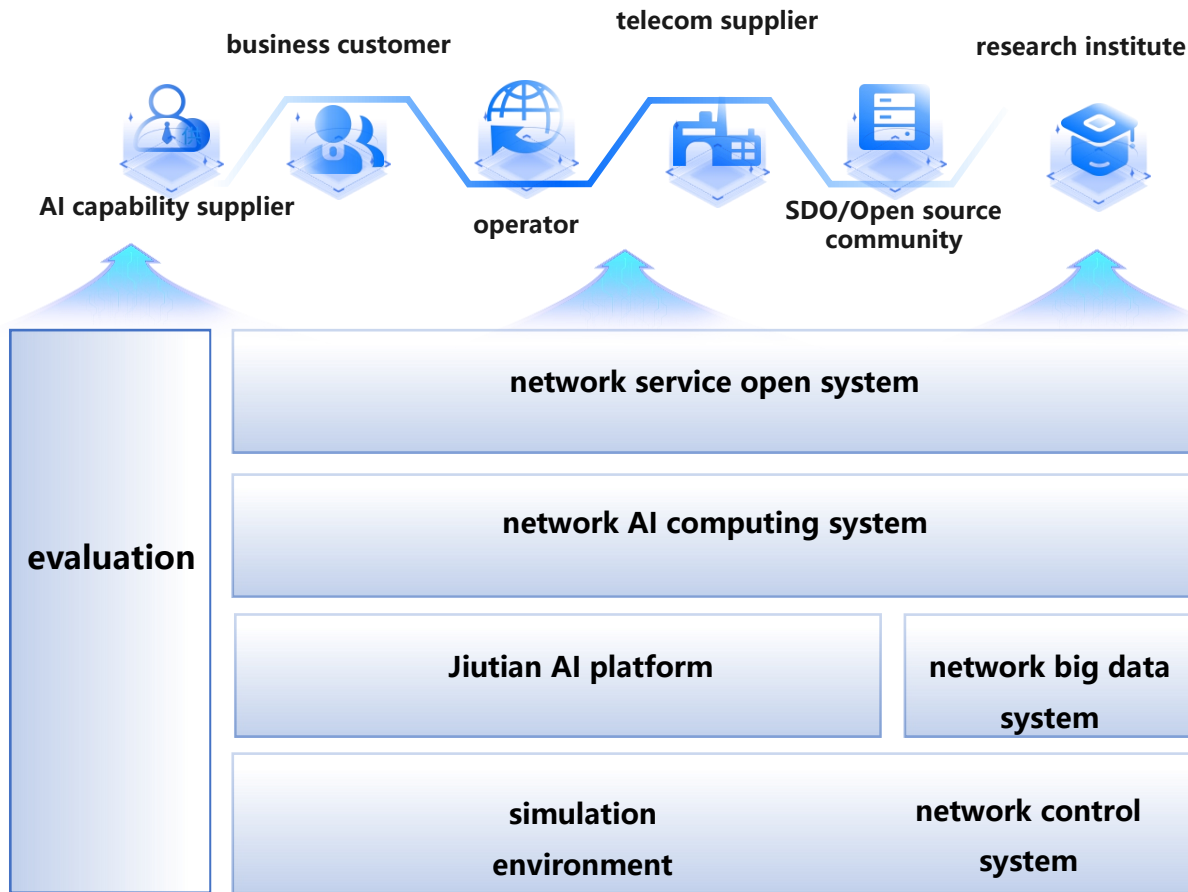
telecom supplier

business customer

research institute

AI capability supplier

operator

SDO/Open source community

network service open system

network AI computing system

evaluation

Jiutian AI platform

network big data system

simulation environment

network control system